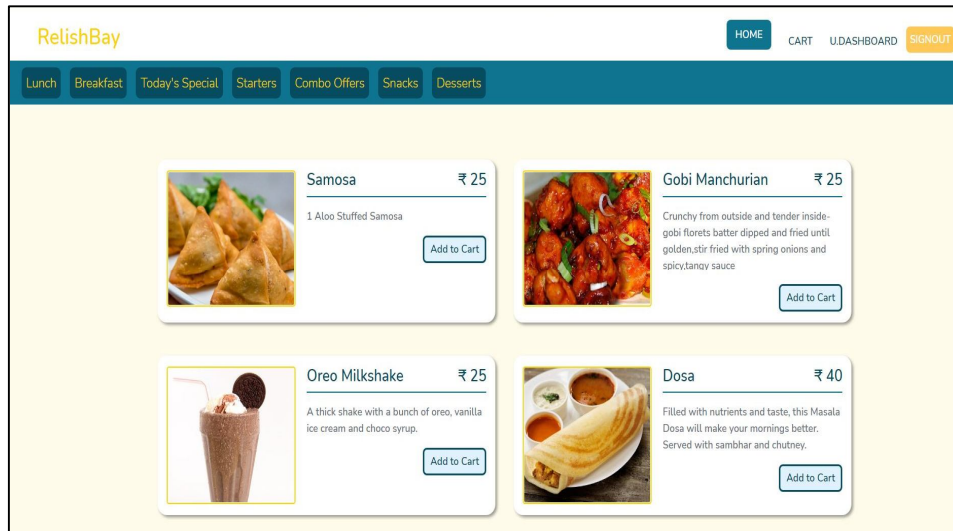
RelishBay

HOME CART U.DASHBOARD SIGNOUT

Lunch Breakfast Today's Special Starters Combo Offers Snacks Desserts

Samosa ₹ 25

1 Aloo Stuffed Samosa

Add to Cart

Gobi Manchurian ₹ 25

Crunchy from outside and tender inside-gobi florets batter dipped and fried until golden,stir fried with spring onions and spicy,tangy sauce

Add to Cart

Oreo Milkshake ₹ 25

A thick shake with a bunch of oreo, vanilla ice cream and choco syrup.

Add to Cart

Dosa ₹ 40

Filled with nutrients and taste, this Masala Dosa will make your mornings better. Served with sambhar and chutney.

Add to Cart